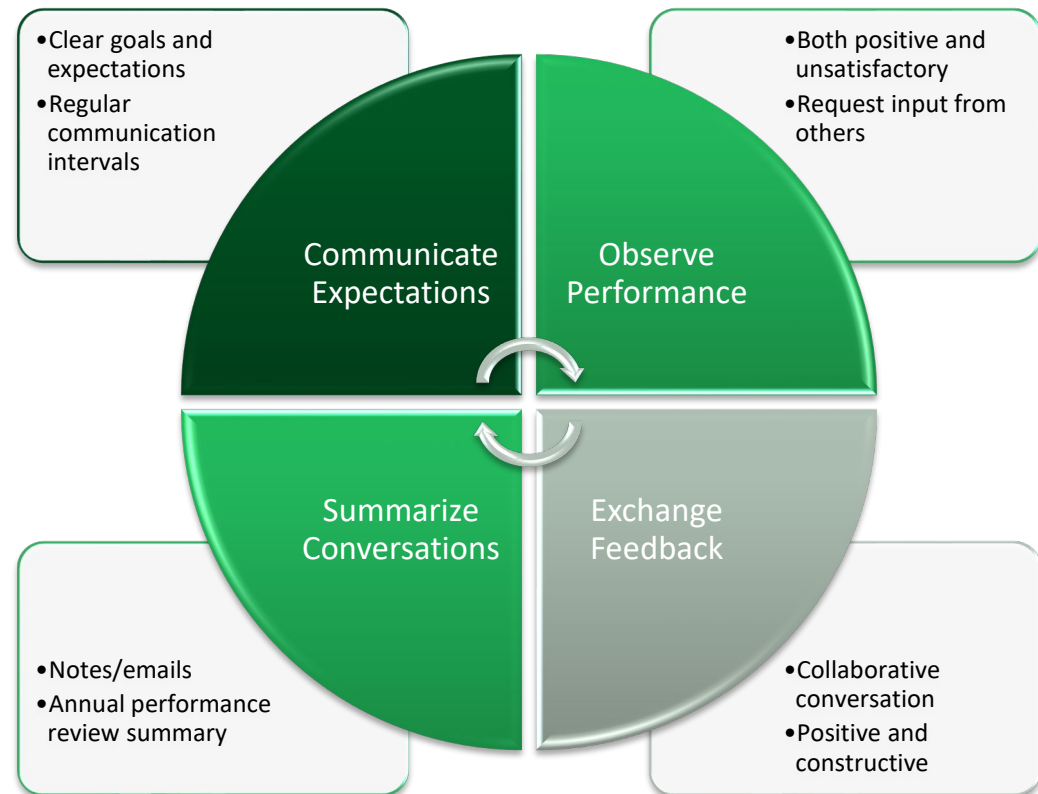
•Clear goals and expectations
•Regular communication intervals

•Both positive and unsatisfactory
•Request input from others

Communicate Expectations

Observe Performance

Summarize Conversations

Exchange Feedback

•Notes/emails
•Annual performance review summary

•Collaborative conversation
•Positive and constructive